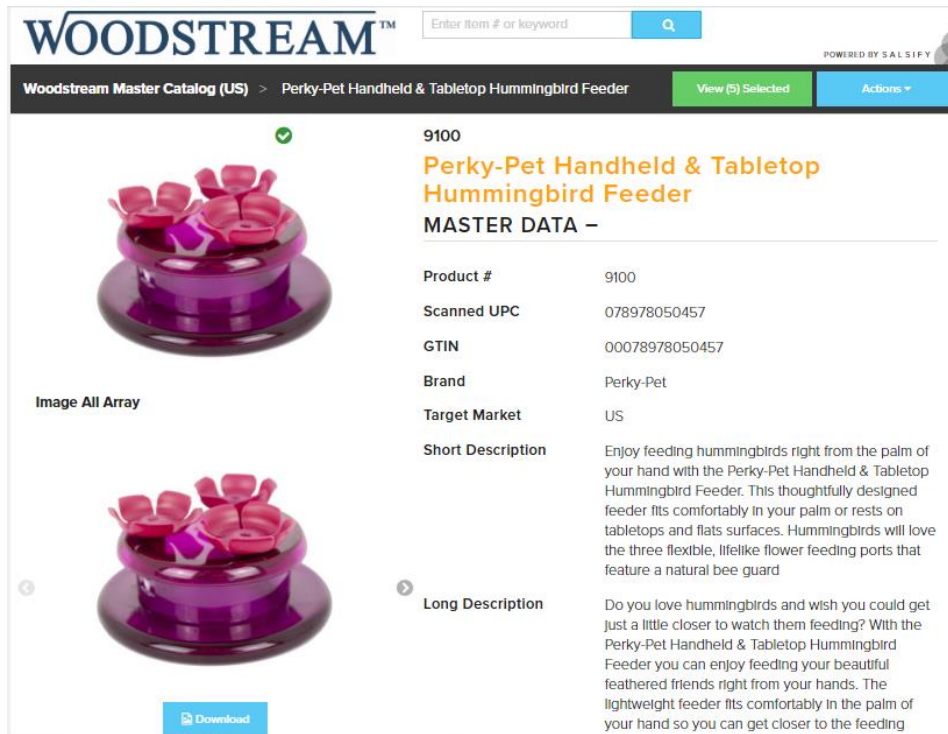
WOODSTREAM™

Enter item # or keyword

POWERED BY SALSIFY

Woodstream Master Catalog (US) > Perky-Pet Handheld & Tabletop Hummingbird Feeder

View (5) Selected

Actions ▾

9100

Perky-Pet Handheld & Tabletop Hummingbird Feeder

MASTER DATA –

Image All Array

| | |
|---|---|
| Product # | 9100 |
| Scanned UPC | 078978050457 |
| GTIN | 00078978050457 |
| Brand | Perky-Pet |
| Target Market | US |
| Short Description | Enjoy feeding hummingbirds right from the palm of your hand with the Perky-Pet Handheld & Tabletop Hummingbird Feeder. This thoughtfully designed feeder fits comfortably in your palm or rests on tabletops and flats surfaces. Hummingbirds will love the three flexible, lifelike flower feeding ports that feature a natural bee guard |
| Long Description | Do you love hummingbirds and wish you could get just a little closer to watch them feeding? With the Perky-Pet Handheld & Tabletop Hummingbird Feeder you can enjoy feeding your beautiful feathered friends right from your hands. The lightweight feeder fits comfortably in the palm of your hand so you can get closer to the feeding |

Download